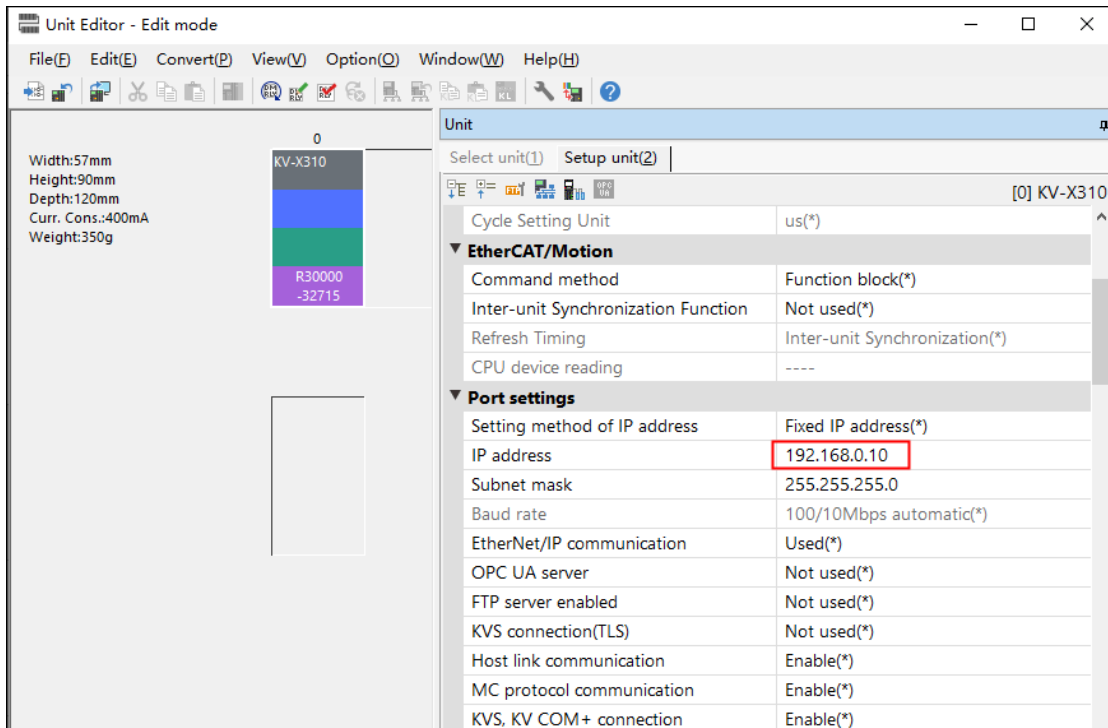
Unit Editor - Edit mode

File(F) Edit(E) Convert(P) View(V) Option(O) Window(W) Help(H)

0
Width:57mm
Height:90mm
Depth:120mm
Curr. Cons.:400mA
Weight:350g

KV-X310

R30000
-32715

Unit

Select unit(1) Setup unit(2)

[0] KV-X310

| | |
|---|---|
| Cycle Setting Unit | us(*) |
| ▼ EtherCAT/Motion | |
| Command method | Function block(*) |
| Inter-unit Synchronization Function | Not used(*) |
| Refresh Timing | Inter-unit Synchronization(*) |
| CPU device reading | ---- |
| ▼ Port settings | |
| Setting method of IP address | Fixed IP address(*) |
| IP address | 192.168.0.10 |
| Subnet mask | 255.255.255.0 |
| Baud rate | 100/10Mbps automatic(*) |
| EtherNet/IP communication | Used(*) |
| OPC UA server | Not used(*) |
| FTP server enabled | Not used(*) |
| KVS connection(TLS) | Not used(*) |
| Host link communication | Enable(*) |
| MC protocol communication | Enable(*) |
| KVS, KV COM+ connection | Enable(*) |